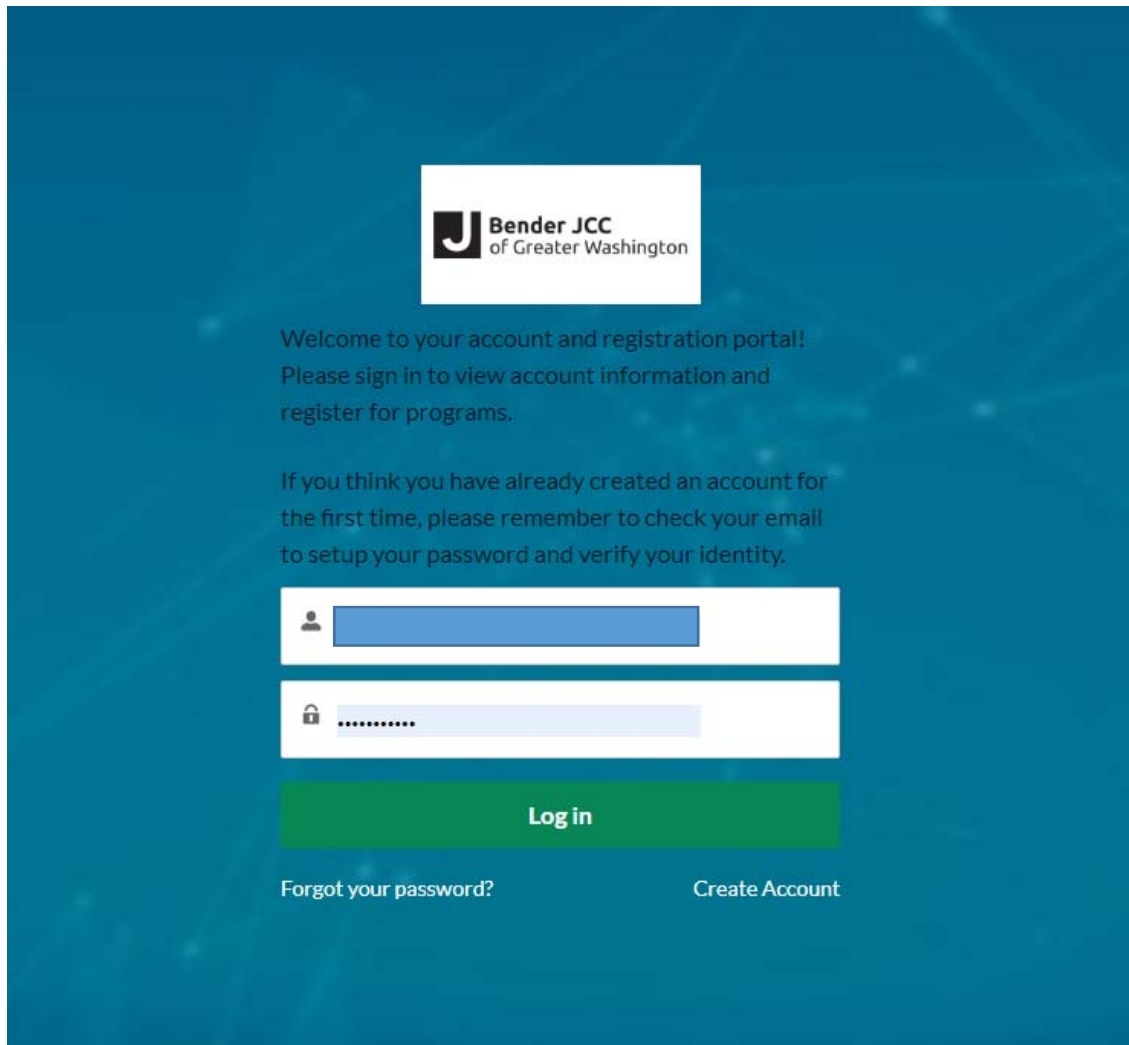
J Bender JCC
of Greater Washington

Welcome to your account and registration portal! Please sign in to view account information and register for programs.

If you think you have already created an account for the first time, please remember to check your email to setup your password and verify your identity.

...........

Log in

Forgot your password?

Create Account